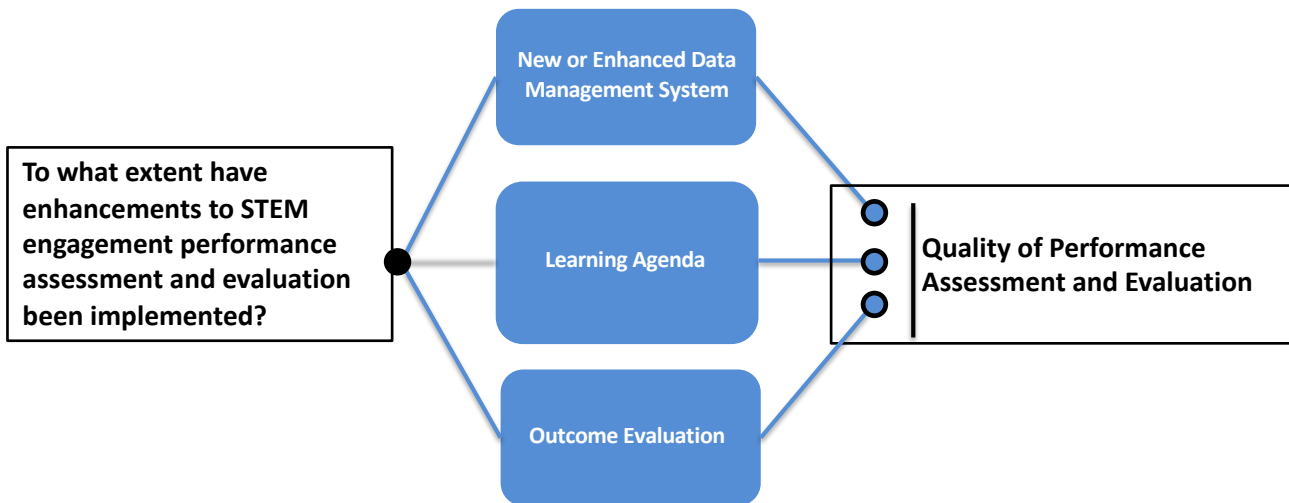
To what extent have enhancements to STEM engagement performance assessment and evaluation been implemented?

New or Enhanced Data Management System

Learning Agenda

Outcome Evaluation

Quality of Performance Assessment and Evaluation